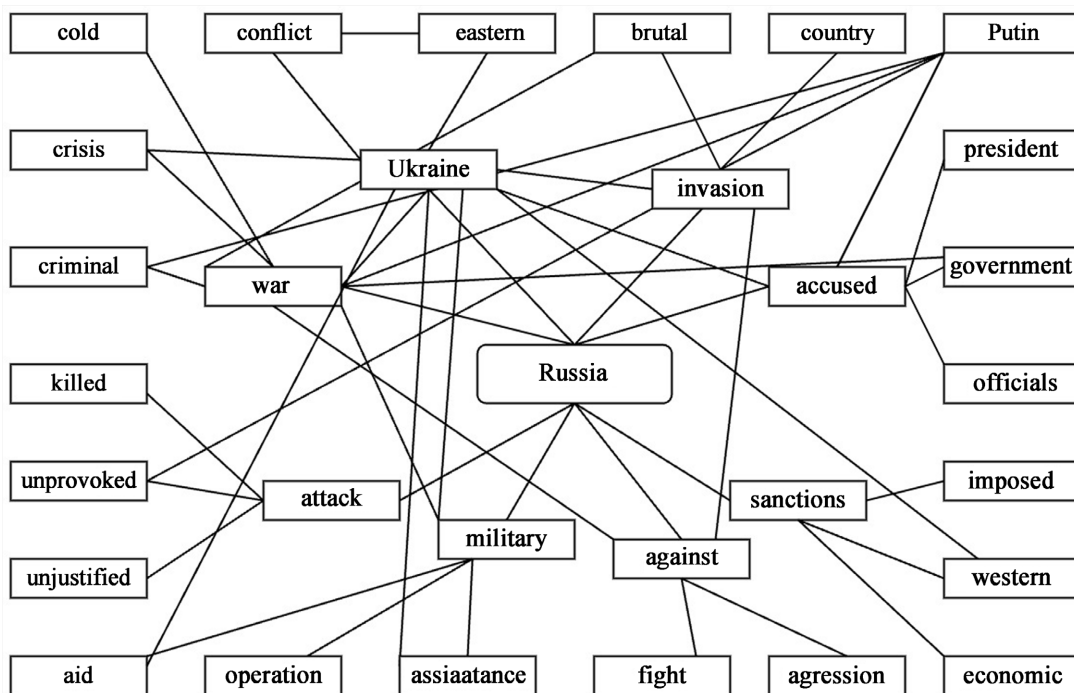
cold
conflict
eastern
brutal
country
Putin
crisis
Ukraine
president
invasion
criminal
war
government
accused
Russia
killed
officials
unprovoked
attack
sanctions
imposed
military
against
unjustified
western
aid
operation
assiaatance
fight
agression
economic